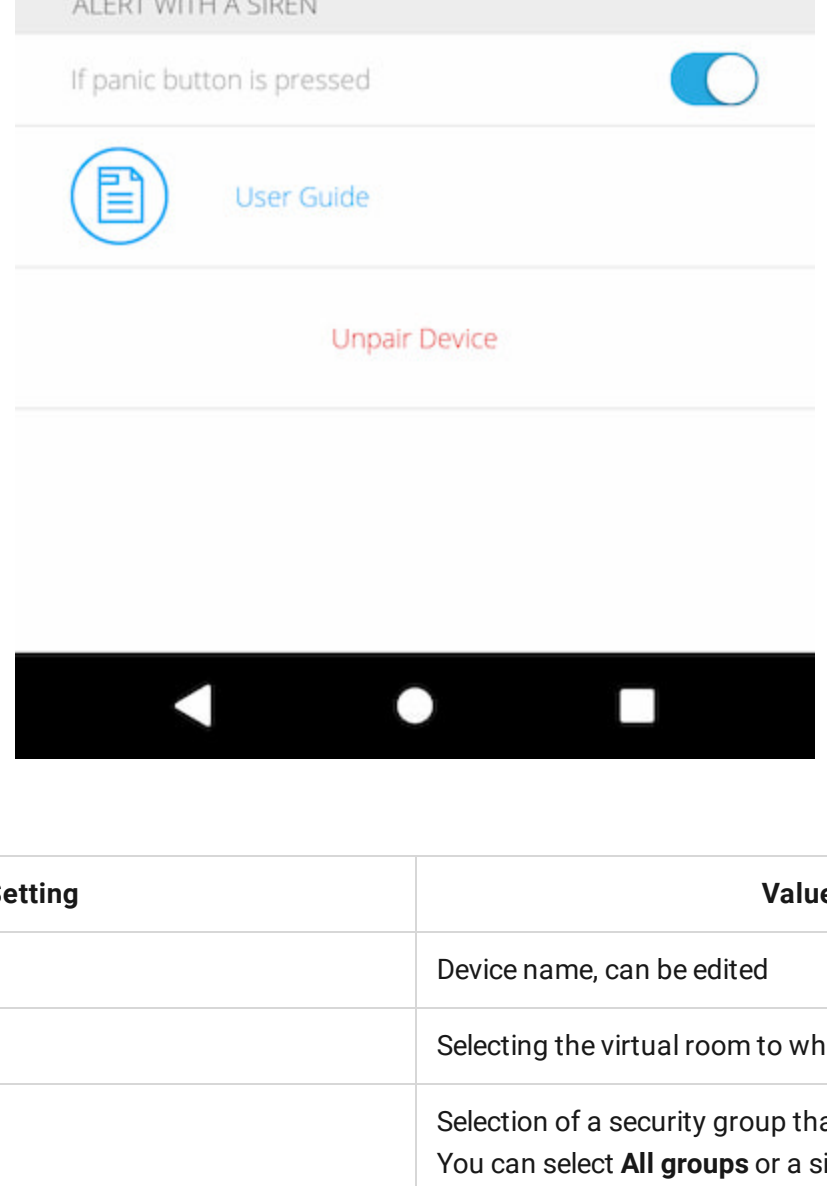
ALERT WITH A SIREN

If panic button is pressed

User Guide

Unpair Device

| etting | Valu |
|---|---|
| | Device name, can be edited |
| | Selecting the virtual room to wh |
| | Selection of a security group th You can select **All groups** or a s |